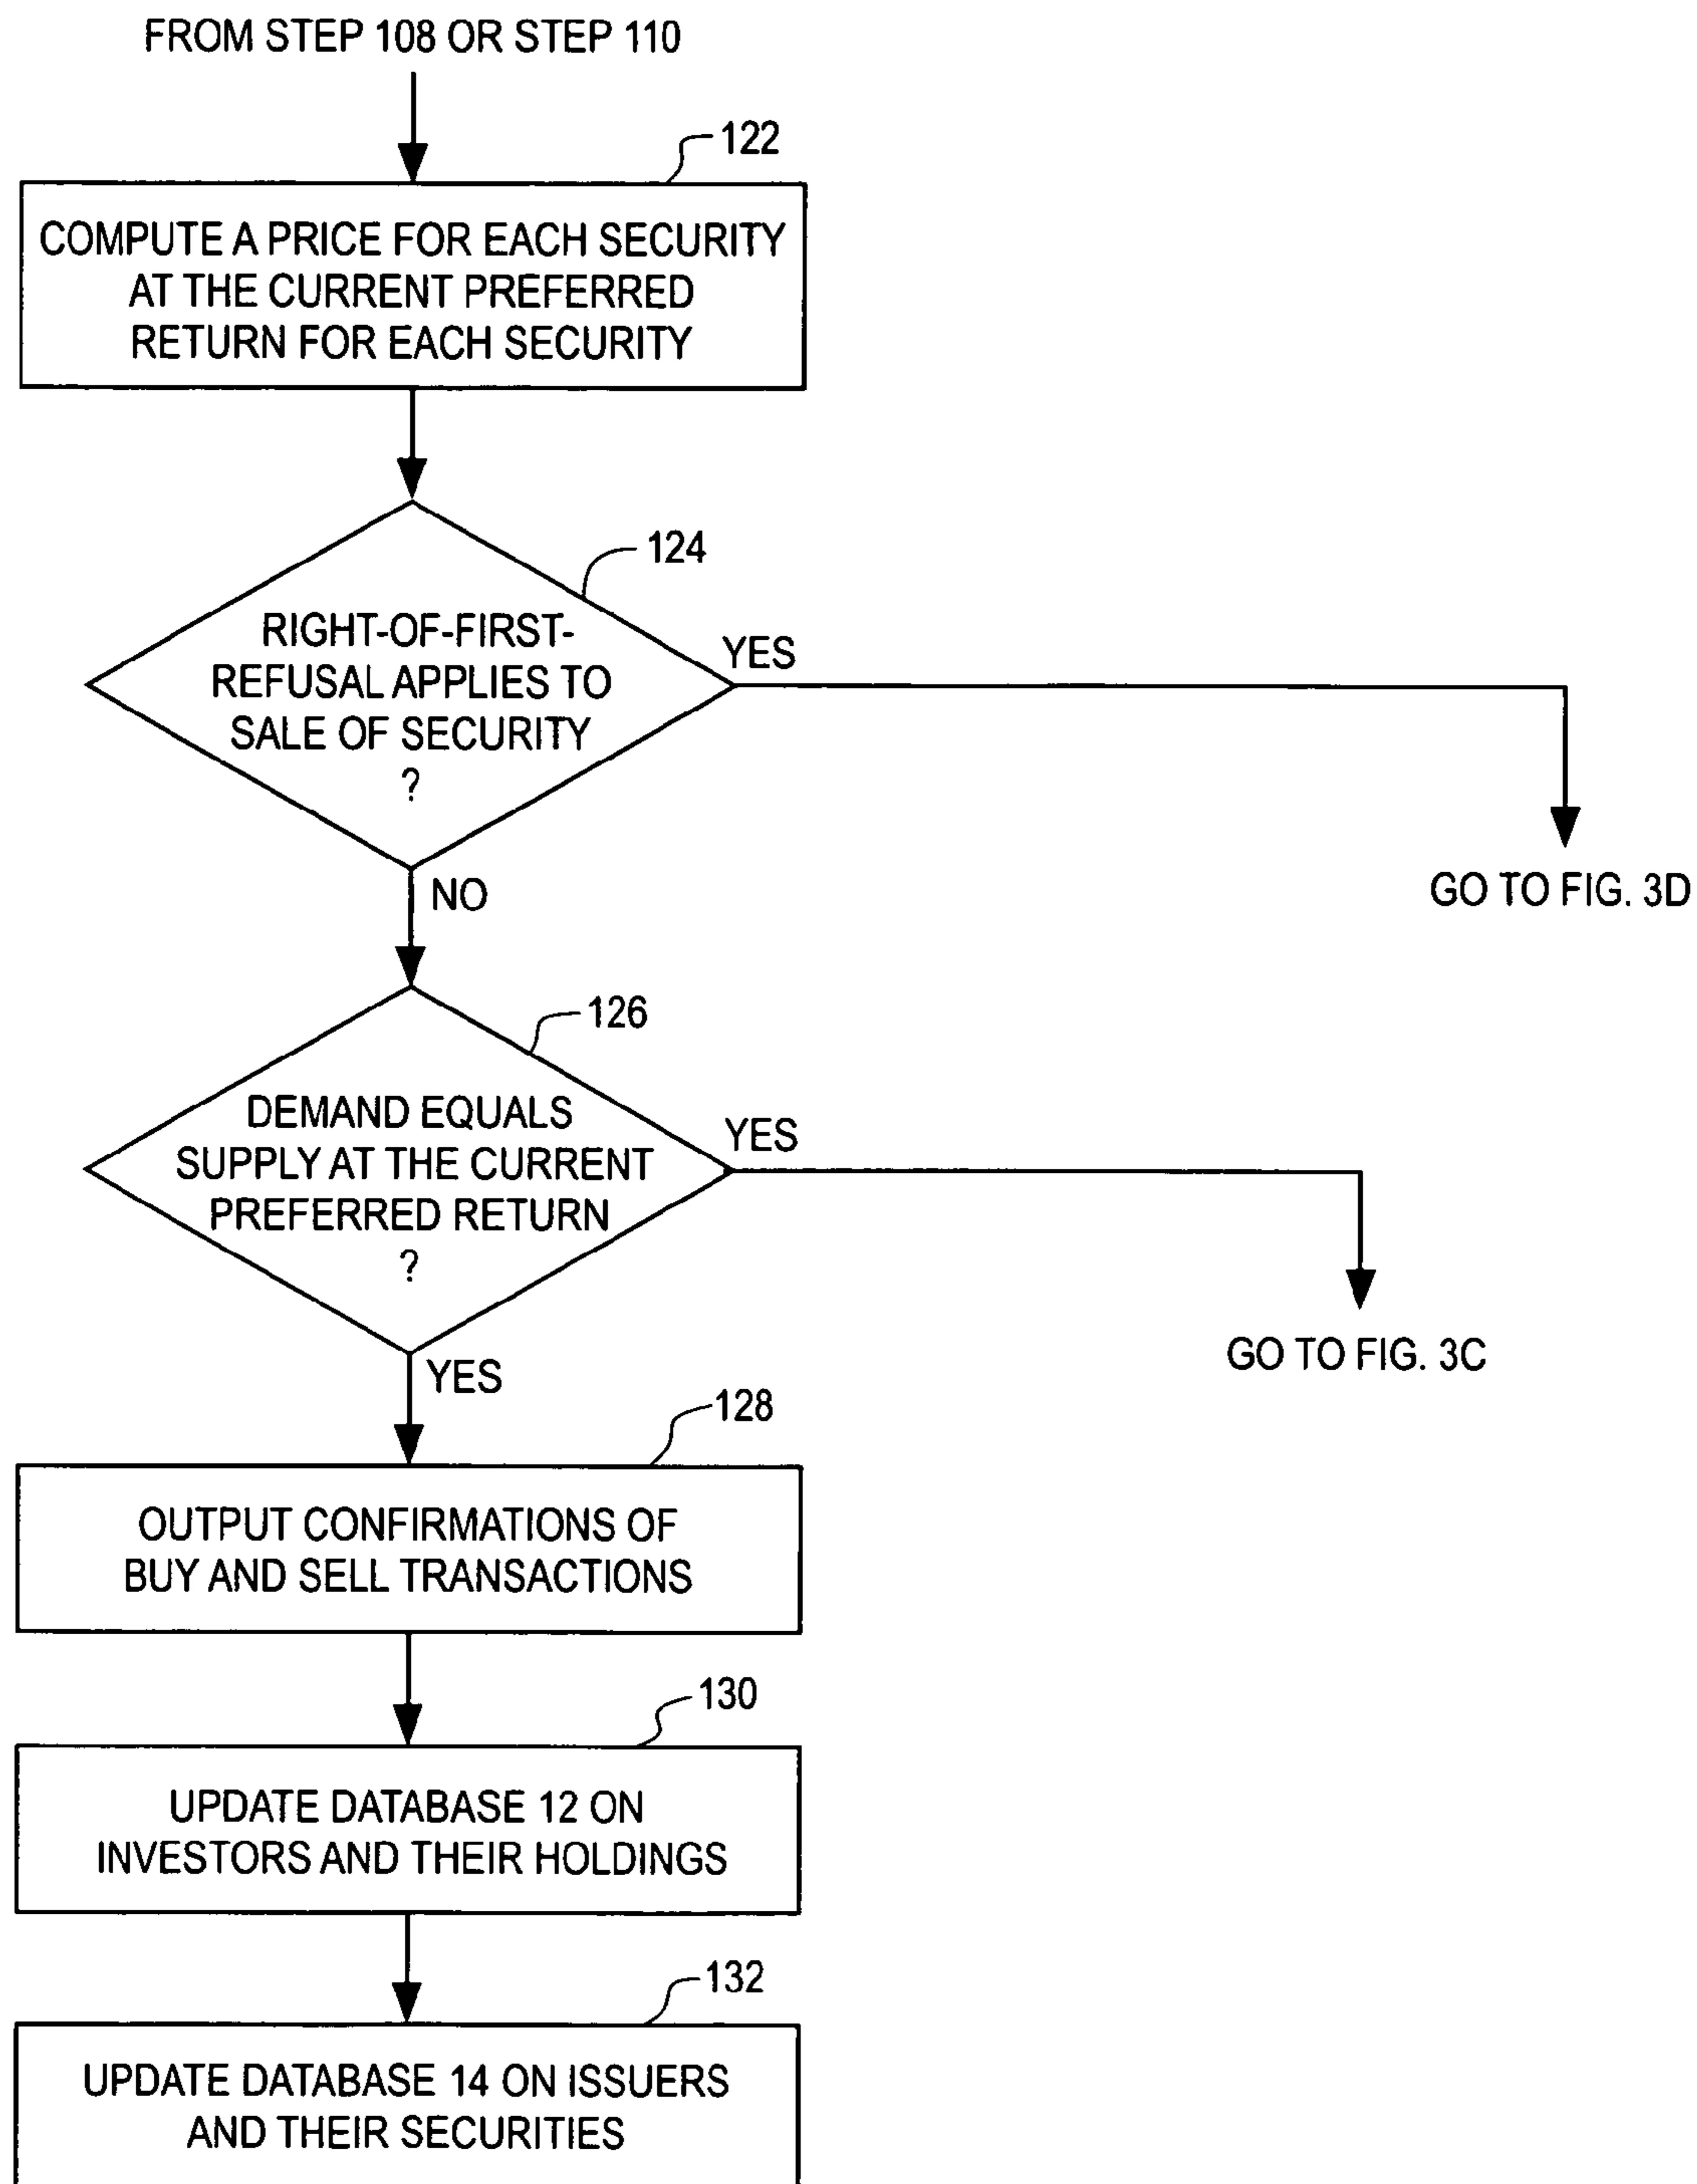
FROM STEP 108 OR STEP 110

122

COMPUTE A PRICE FOR EACH SECURITY AT THE CURRENT PREFERRED RETURN FOR EACH SECURITY

124

RIGHT-OF-FIRST-REFUSAL APPLIES TO SALE OF SECURITY ?

YES

GO TO FIG. 3D

NO

126

DEMAND EQUALS SUPPLY AT THE CURRENT PREFERRED RETURN ?

YES

GO TO FIG. 3C

YES

128

OUTPUT CONFIRMATIONS OF BUY AND SELL TRANSACTIONS

130

UPDATE DATABASE 12 ON INVESTORS AND THEIR HOLDINGS

132

UPDATE DATABASE 14 ON ISSUERS AND THEIR SECURITIES